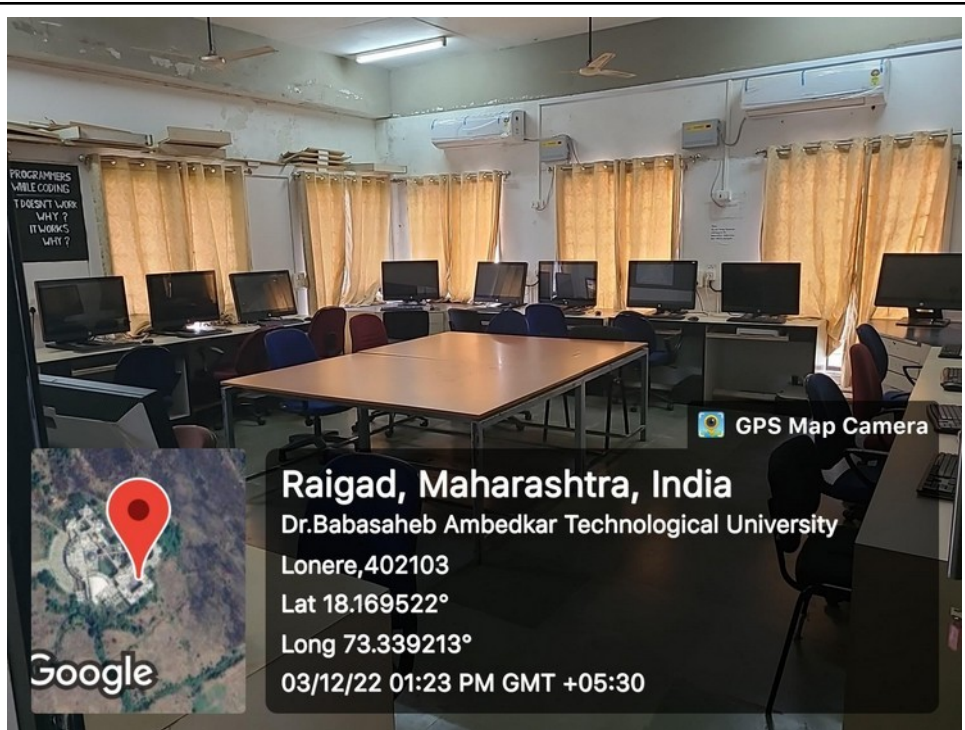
PROGRAMMERS WHILE CODING
IT DOESN'T WORK WHY ?
IT WORKS WHY ?

GPS Map Camera

Raigad, Maharashtra, India
Dr.Babasaheb Ambedkar Technological University
Lonere,402103
Lat 18.169522°
Long 73.339213°
03/12/22 01:23 PM GMT +05:30

Google